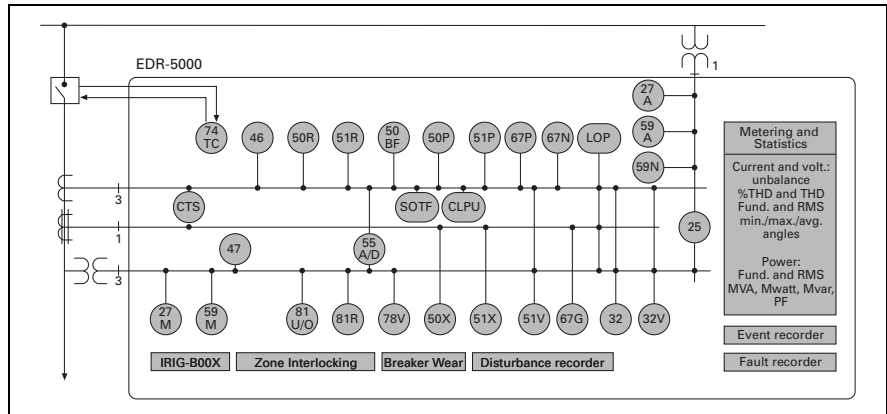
EDR-5000

1

27
A

59
A

59N

25

Metering and Statistics

Current and volt.: unbalance %THD and THD Fund. and RMS min./max./avg. angles

Power: Fund. and RMS MVA, Mwatt, Mvar, PF

Event recorder

Fault recorder

74
TC

46

50R

51R

50
BF

50P

51P

67P

67N

LOP

3

CTS

SOTF

CLPU

1

47

55
A/D

3

27
M

59
M

81
U/O

81R

78V

50X

51X

51V

67G

32

32V

IRIG-B00X

Zone Interlocking

Breaker Wear

Disturbance recorder